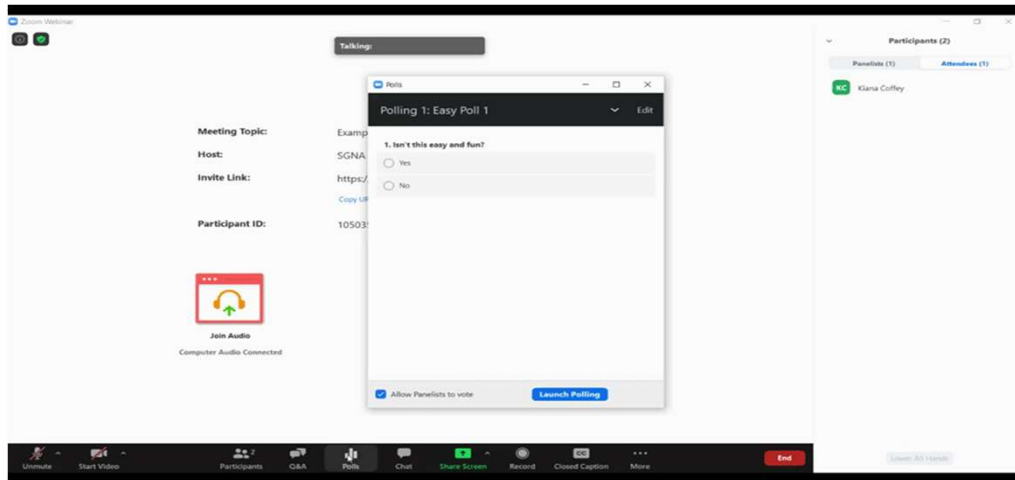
Zoom Webinar

Talking:

Meeting Topic: Examp
Host: SGNA
Invite Link: https:/
Copy UR
Participant ID: 10503

Join Audio
Computer Audio Connected

Polls
Polling 1: Easy Poll 1
Edit
1. Isn't this easy and fun?
Yes
No
Allow Panelists to vote
Launch Polling

Participants (2)
Panelists (1)
Attendees (1)
KC Kiana Coffey

Lower All Hands

Unmute
Start Video
Participants 2
Q&A
Polls
Chat
Share Screen
Record
CC
Closed Caption
More
End